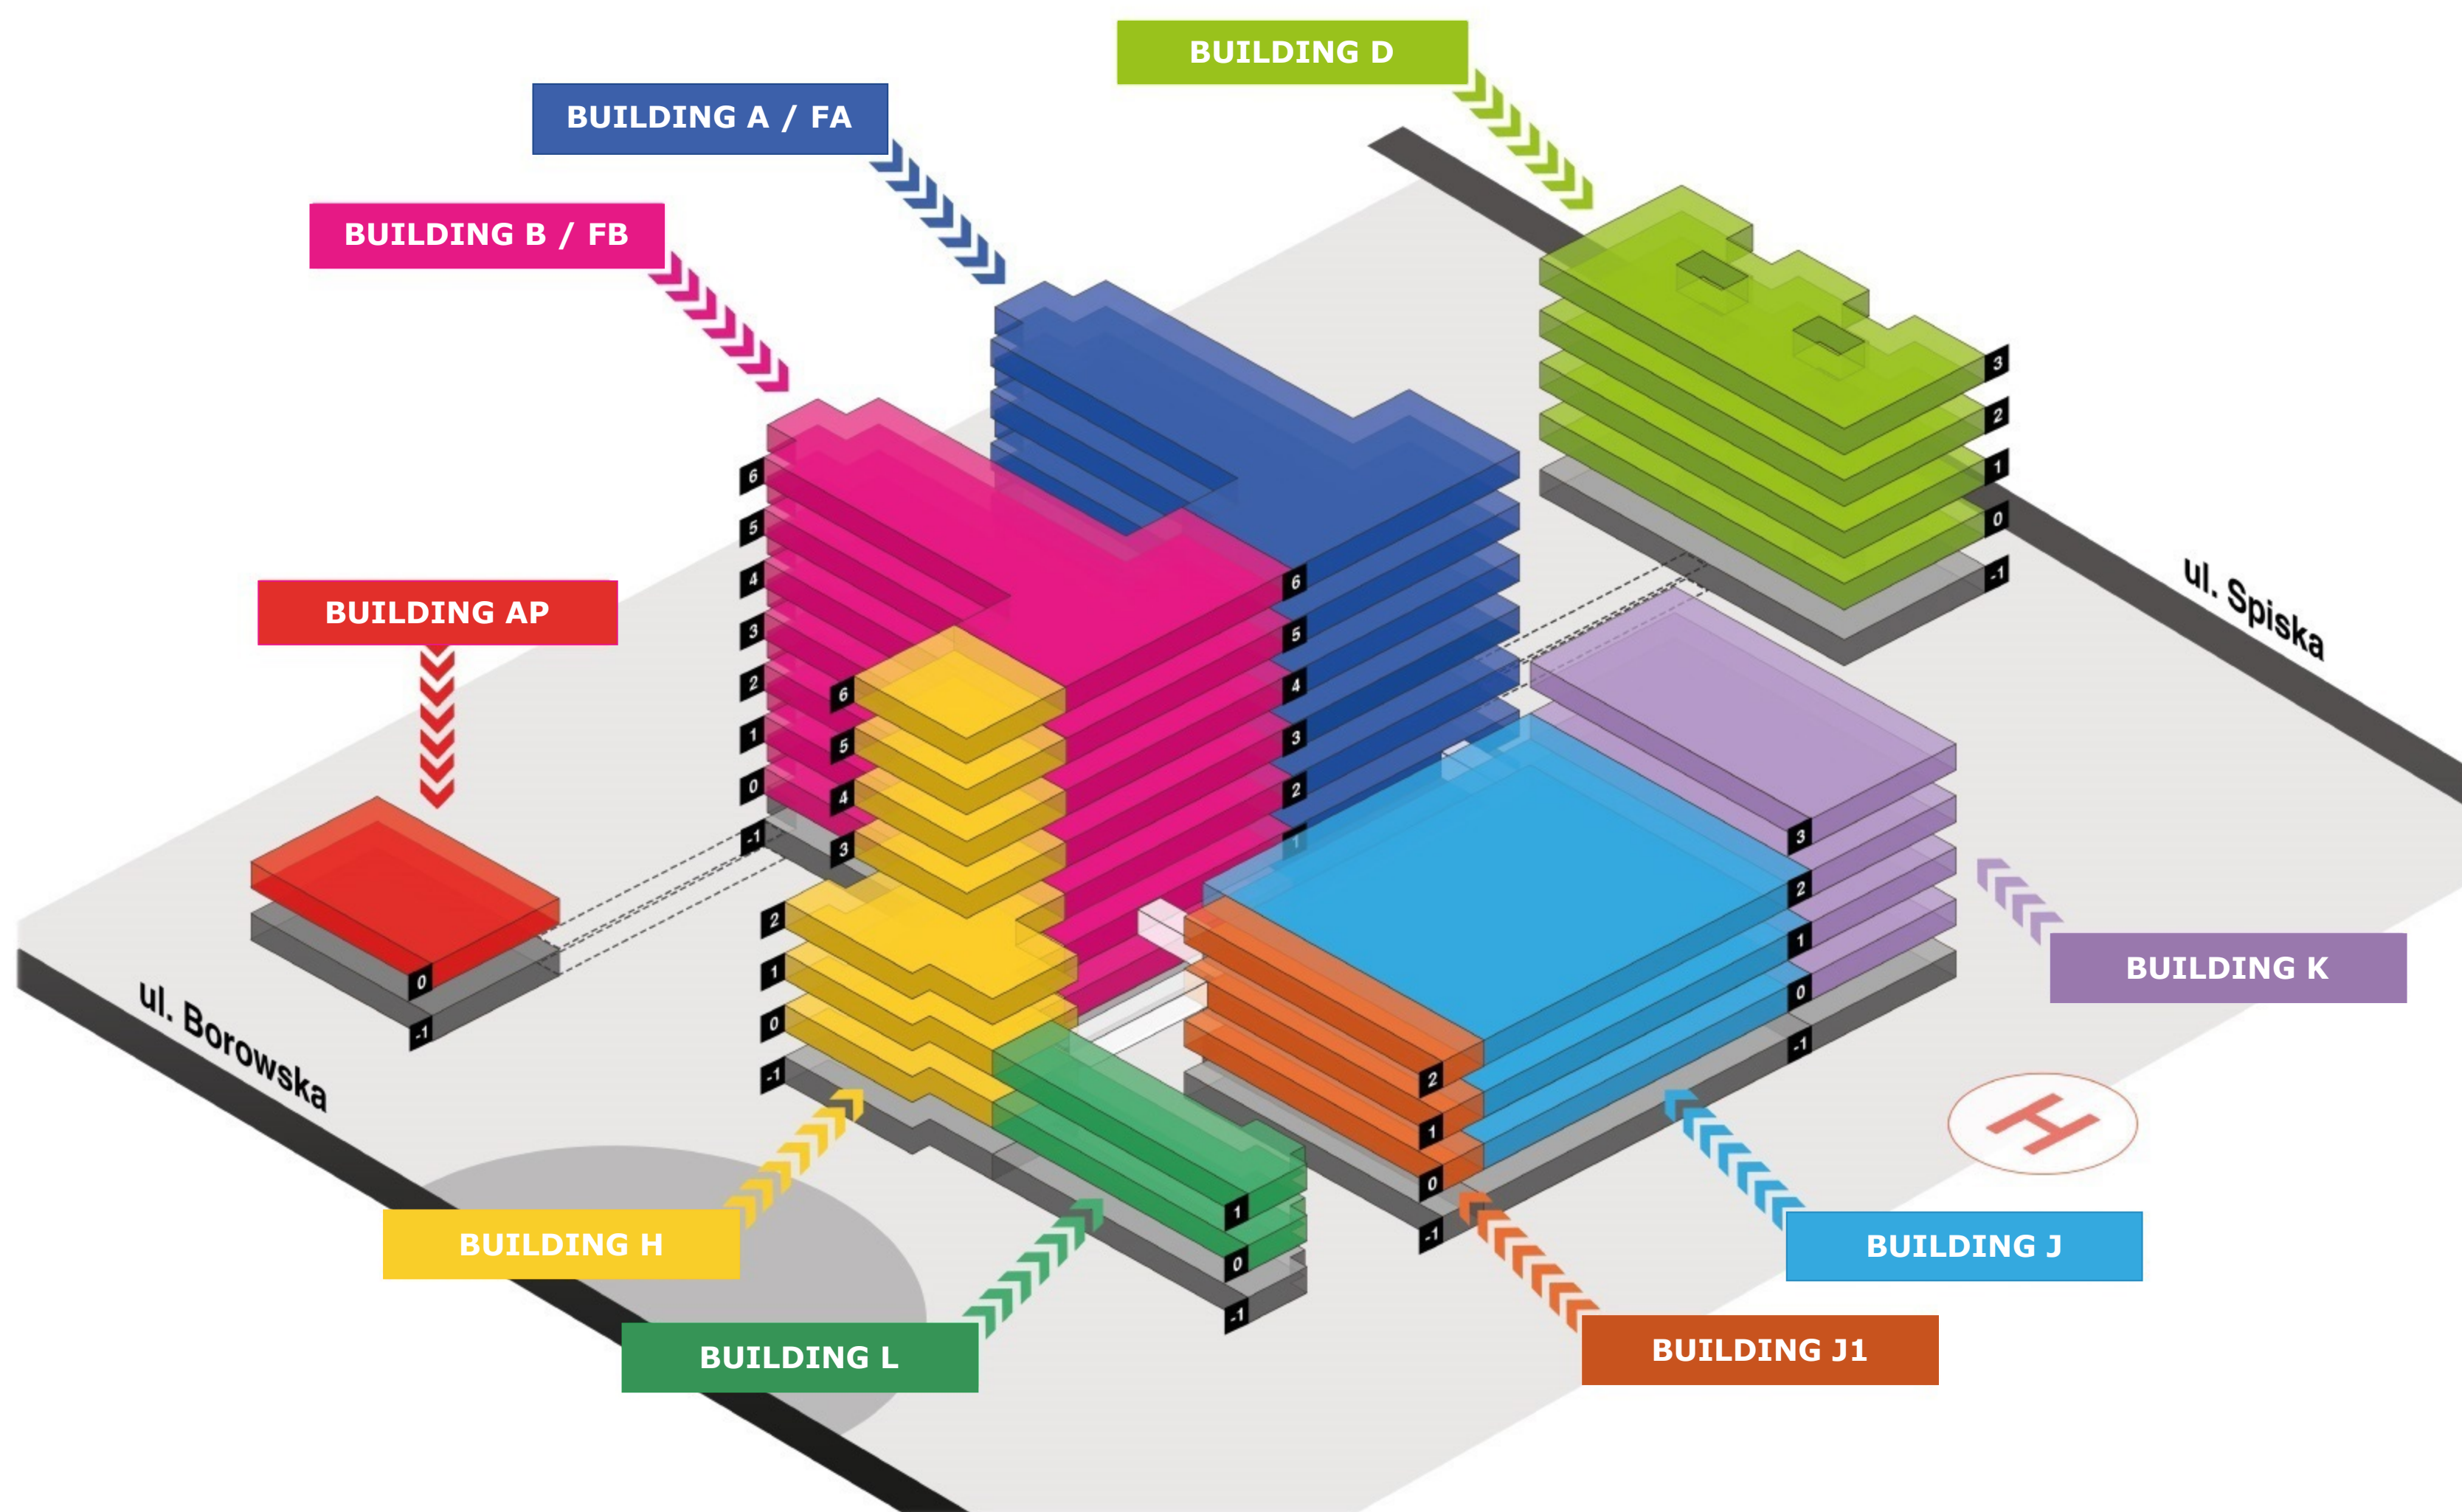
BUILDING D

BUILDING A / FA

BUILDING B / FB

BUILDING AP

BUILDING K

BUILDING H

BUILDING L

BUILDING J

BUILDING J1

ul. Spiska

ul. Borowska

6
5
4
3
2
1
0
-1

6
5
4
3
2
1

6
5
4
3

2
1
0
-1

3
2
1
0
-1

3
2
1
0
-1

2
1
0
-1

1
0
-1

0
-1

H